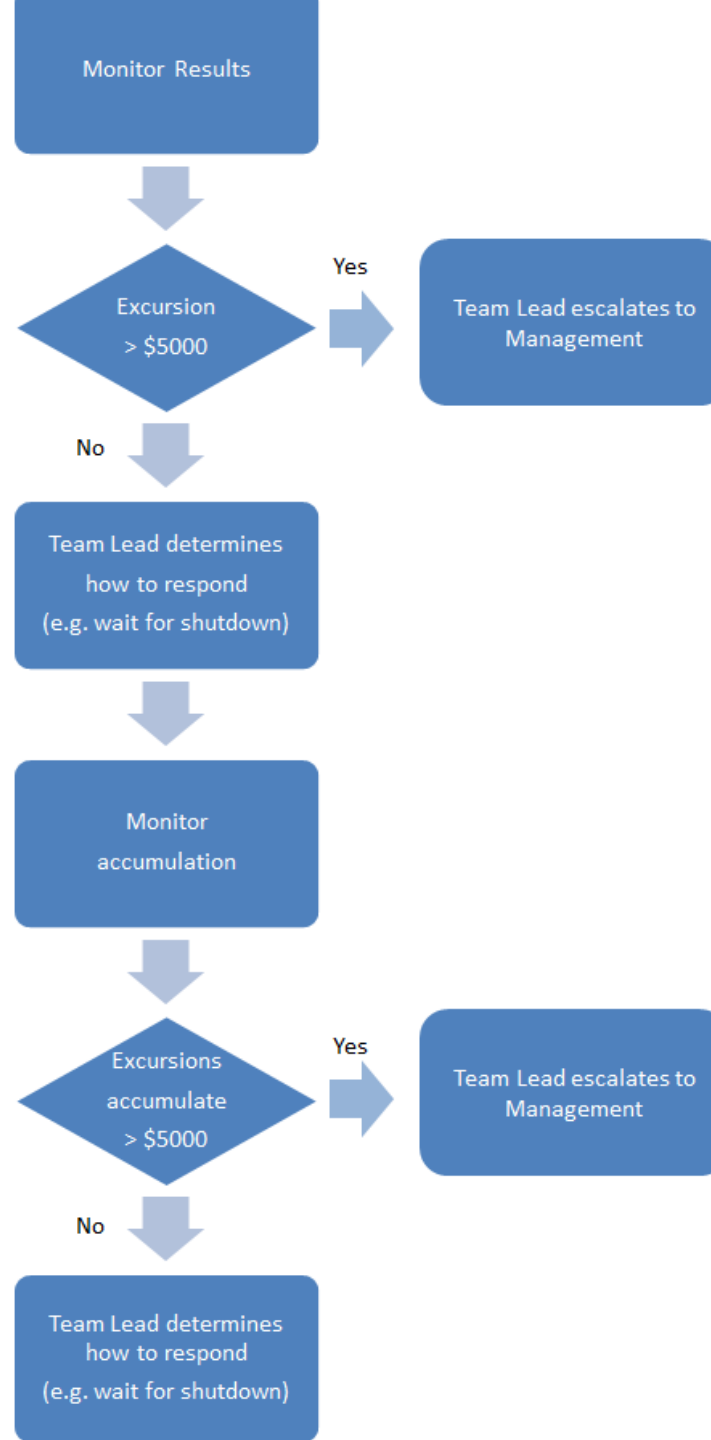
Monitor Results

Excursion
> \$5000

Yes

Team Lead escalates to Management

No

Team Lead determines how to respond
(e.g. wait for shutdown)

Monitor accumulation

Excursions accumulate
> \$5000

Yes

Team Lead escalates to Management

No

Team Lead determines how to respond
(e.g. wait for shutdown)